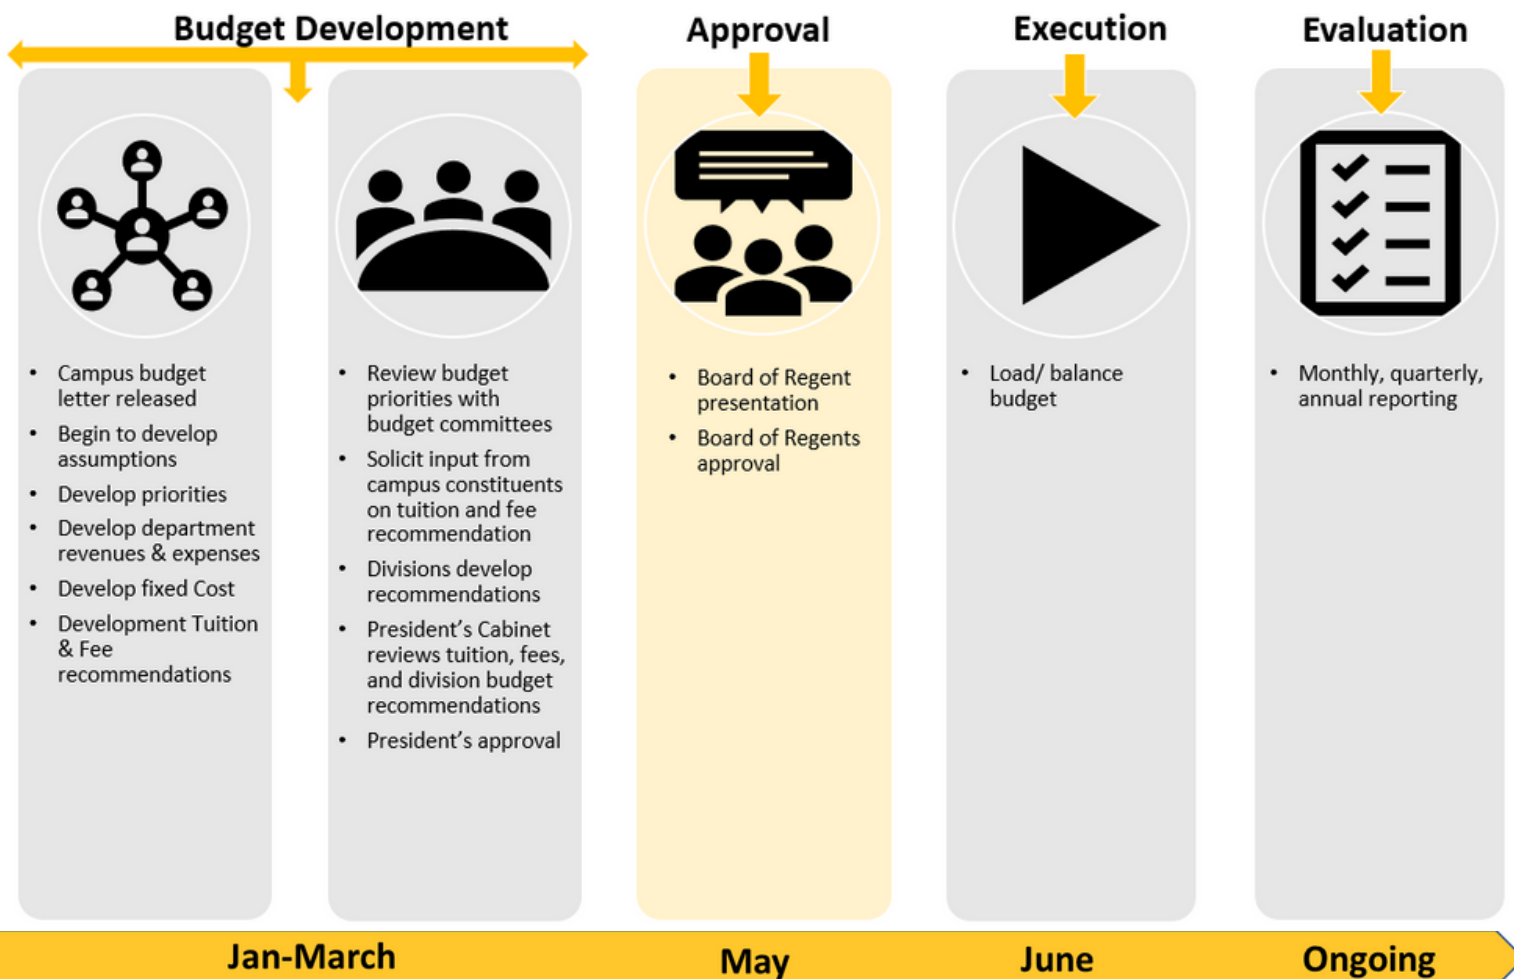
Budget Development

Approval

Execution

Evaluation

- Campus budget letter released
- Begin to develop assumptions
- Develop priorities
- Develop department revenues & expenses
- Develop fixed Cost
- Development Tuition & Fee recommendations

- Review budget priorities with budget committees
- Solicit input from campus constituents on tuition and fee recommendation
- Divisions develop recommendations
- President's Cabinet reviews tuition, fees, and division budget recommendations
- President's approval

- Board of Regent presentation
- Board of Regents approval

- Load/ balance budget

- Monthly, quarterly, annual reporting

Jan-March

May

June

Ongoing